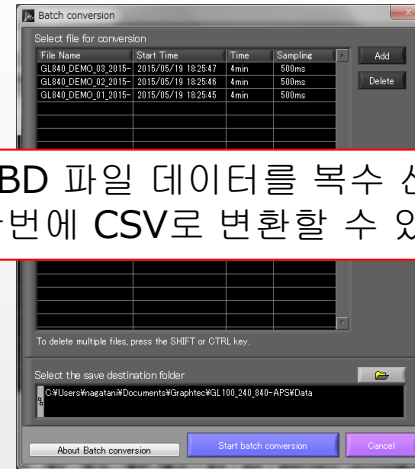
Batch conversion

Select file for conversion

| File Name | Start Time | Time | Sampling |
|---|---|---|---|
| GL840_DEMO_03_2015- | 2015/05/19 18:25:47 | 4min | 500ms |
| GL840_DEMO_02_2015- | 2015/05/19 18:25:46 | 4min | 500ms |
| GL840_DEMO_01_2015- | 2015/05/19 18:25:45 | 4min | 500ms |

Add

Delete

BD 파일 데이터를 복수 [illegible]
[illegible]번에 CSV로 변환할 수 있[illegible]

To delete multiple files, press the SHIFT or CTRL key.

Select the save destination folder

C:¥Users¥nagatani¥Documents¥Graphtec¥GL100_240_840-APS¥Data

About Batch conversion

Start batch conversion

Cancel